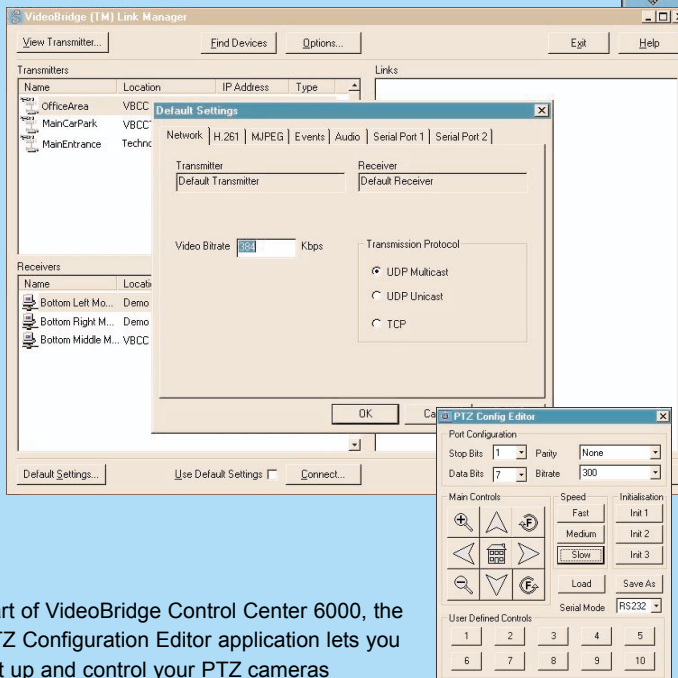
VideoBridge (TM) Link Manager

View Transmitter... Find Devices Options... Exit Help

Transmitters

| Name | Location | IP Address | Type |
|---|---|---|---|
| OfficeArea | VBCC | | |
| MainCarPark | VBCC | | |
| MainEntrance | Techno | | |

Links

Receivers

| Name | Locati |
|---|---|
| Bottom Left Mo... | Demo |
| Bottom Right M... | Demo |
| Bottom Middle M... | VBCC |

Default Settings... Use Default Settings Connect...

Default Settings

Network | H.261 | MJPEG | Events | Audio | Serial Port 1 | Serial Port 2

Transmitter
Default Transmitter

Receiver
Default Receiver

Video Bitrate 384 Kbps

Transmission Protocol
UDP Multicast
UDP Unicast
TCP

OK Ca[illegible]

PTZ Config Editor

Port Configuration
Stop Bits 1 Parity None
Data Bits 7 Bitrate 300

Main Controls
Speed
Fast
Medium
Slow
Initialisation
Init 1
Init 2
Init 3

Load Save As
Serial Mode RS232

User Defined Controls
1 2 3 4 5
6 7 8 9 10

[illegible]rt of VideoBridge Control Center 6000, the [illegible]Z Configuration Editor application lets you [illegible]t up and control your PTZ cameras